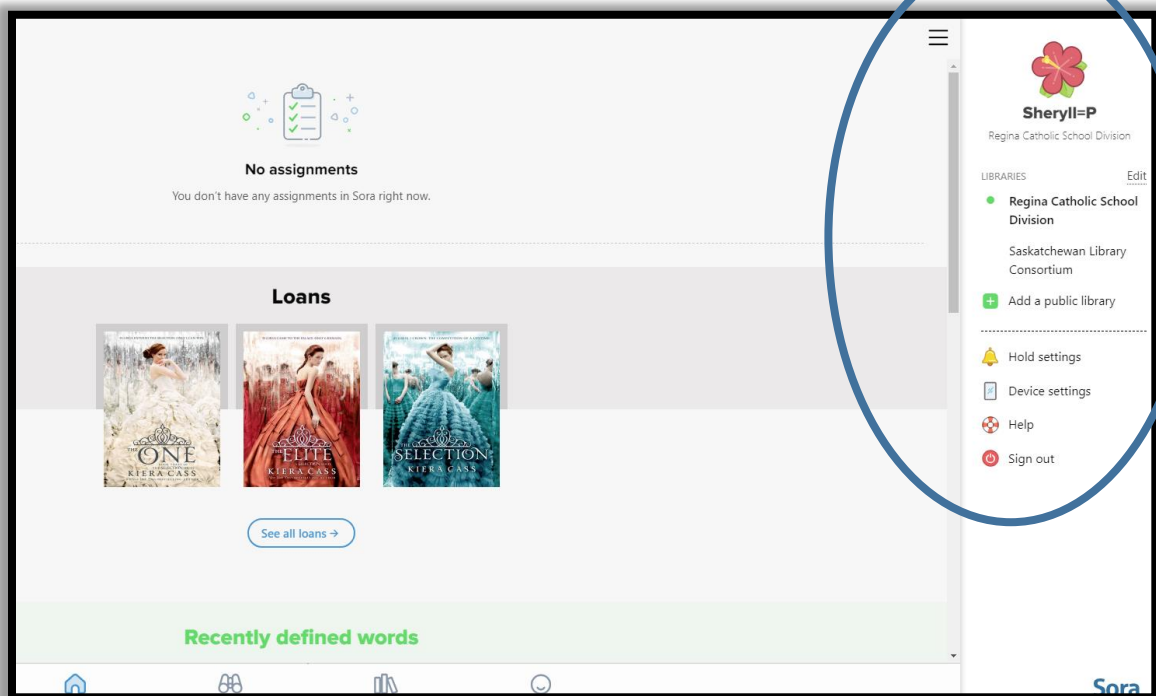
No assignments

You don't have any assignments in Sora right now.

Loans

THE ONE
KIERA CASS

THE ELITE
KIERA CASS

THE SELECTION
KIERA CASS

See all loans →

Recently defined words

Sheryll=P

Regina Catholic School Division

LIBRARIES Edit

Regina Catholic School Division

Saskatchewan Library Consortium

Add a public library

Hold settings

Device settings

Help

Sign out

Sora